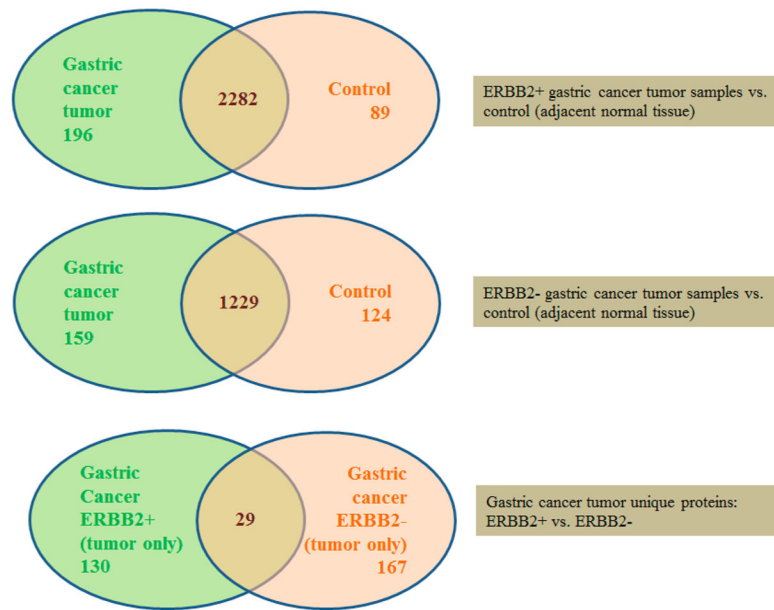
Gastric cancer tumor 196

2282

Control 89

ERBB2+ gastric cancer tumor samples vs. control (adjacent normal tissue)

Gastric cancer tumor 159

1229

Control 124

ERBB2- gastric cancer tumor samples vs. control (adjacent normal tissue)

Gastric Cancer ERBB2+ (tumor only) 130

29

Gastric cancer ERBB2- (tumor only) 167

Gastric cancer tumor unique proteins: ERBB2+ vs. ERBB2-